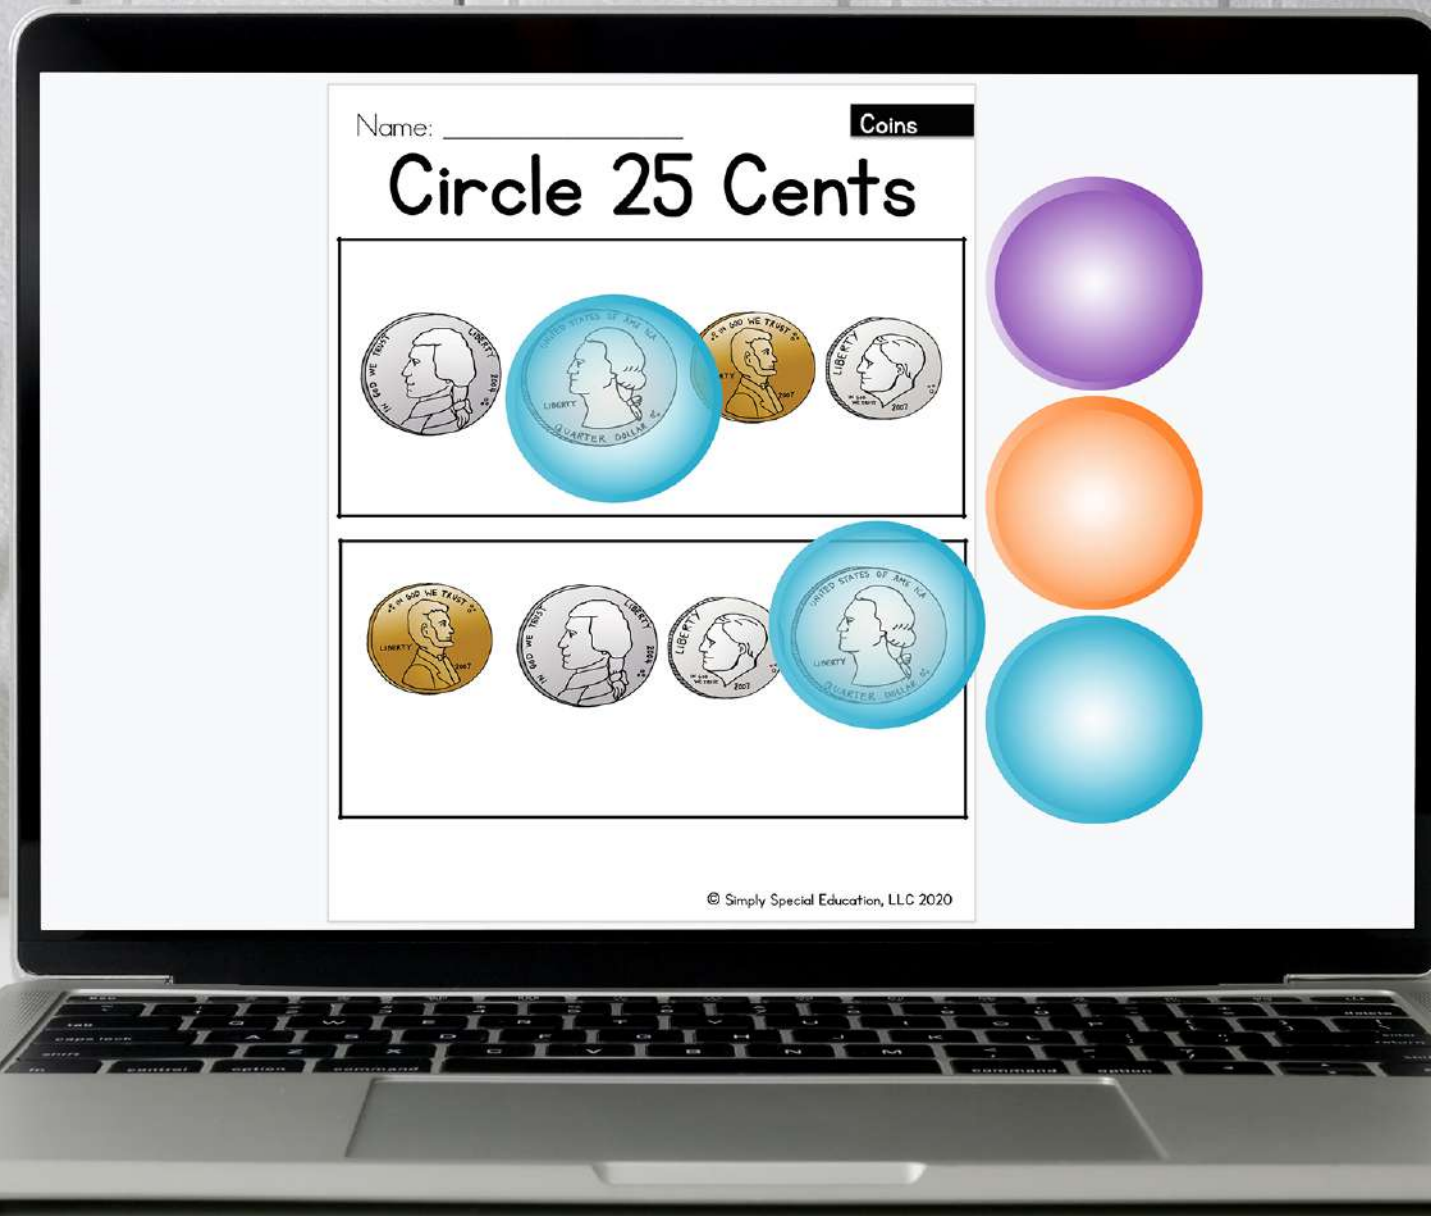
Name: ______________

Coins

Circle 25 Cents

IN GOD WE TRUST LIBERTY 2004

UNITED STATES OF AMERICA LIBERTY QUARTER DOLLAR

IN GOD WE TRUST LIBERTY 2007

LIBERTY IN GOD WE TRUST 2007

IN GOD WE TRUST LIBERTY 2007

IN GOD WE TRUST LIBERTY 2004

LIBERTY IN GOD WE TRUST 2007

UNITED STATES OF AMERICA LIBERTY QUARTER DOLLAR

© Simply Special Education, LLC 2020